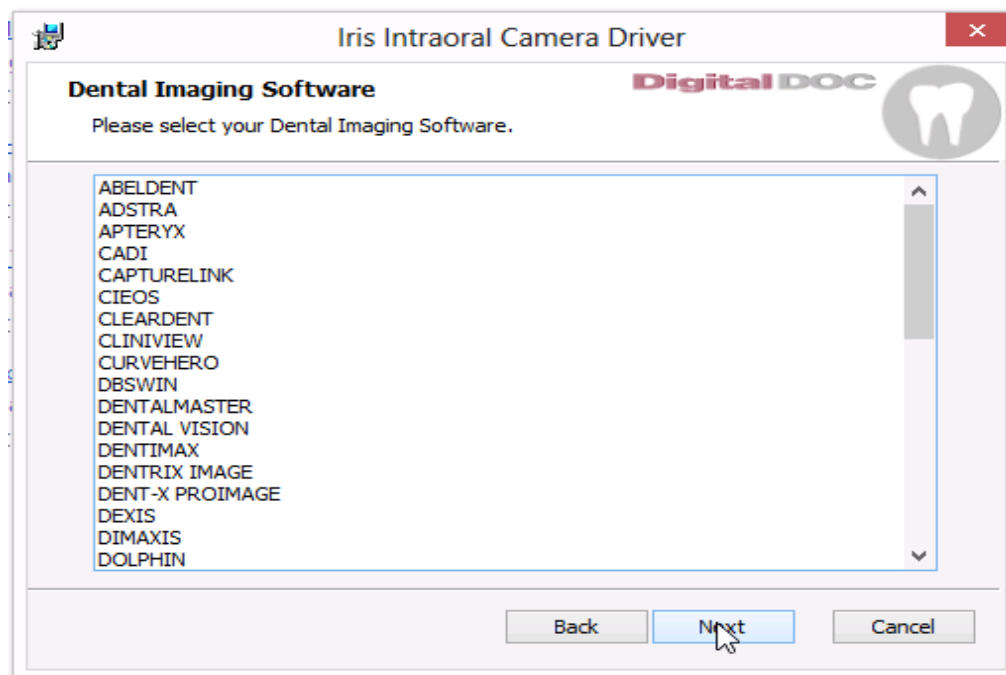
Iris Intraoral Camera Driver

Dental Imaging Software

Digital DOC

Please select your Dental Imaging Software.

ABELDENT
ADSTRA
APTERYX
CADI
CAPTURELINK
CIEOS
CLEARDENT
CLINIVIEW
CURVEHERO
DBSWIN
DENTALMASTER
DENTAL VISION
DENTIMAX
DENTRIX IMAGE
DENT-X PROIMAGE
DEXIS
DIMAXIS
DOLPHIN

Back Next Cancel